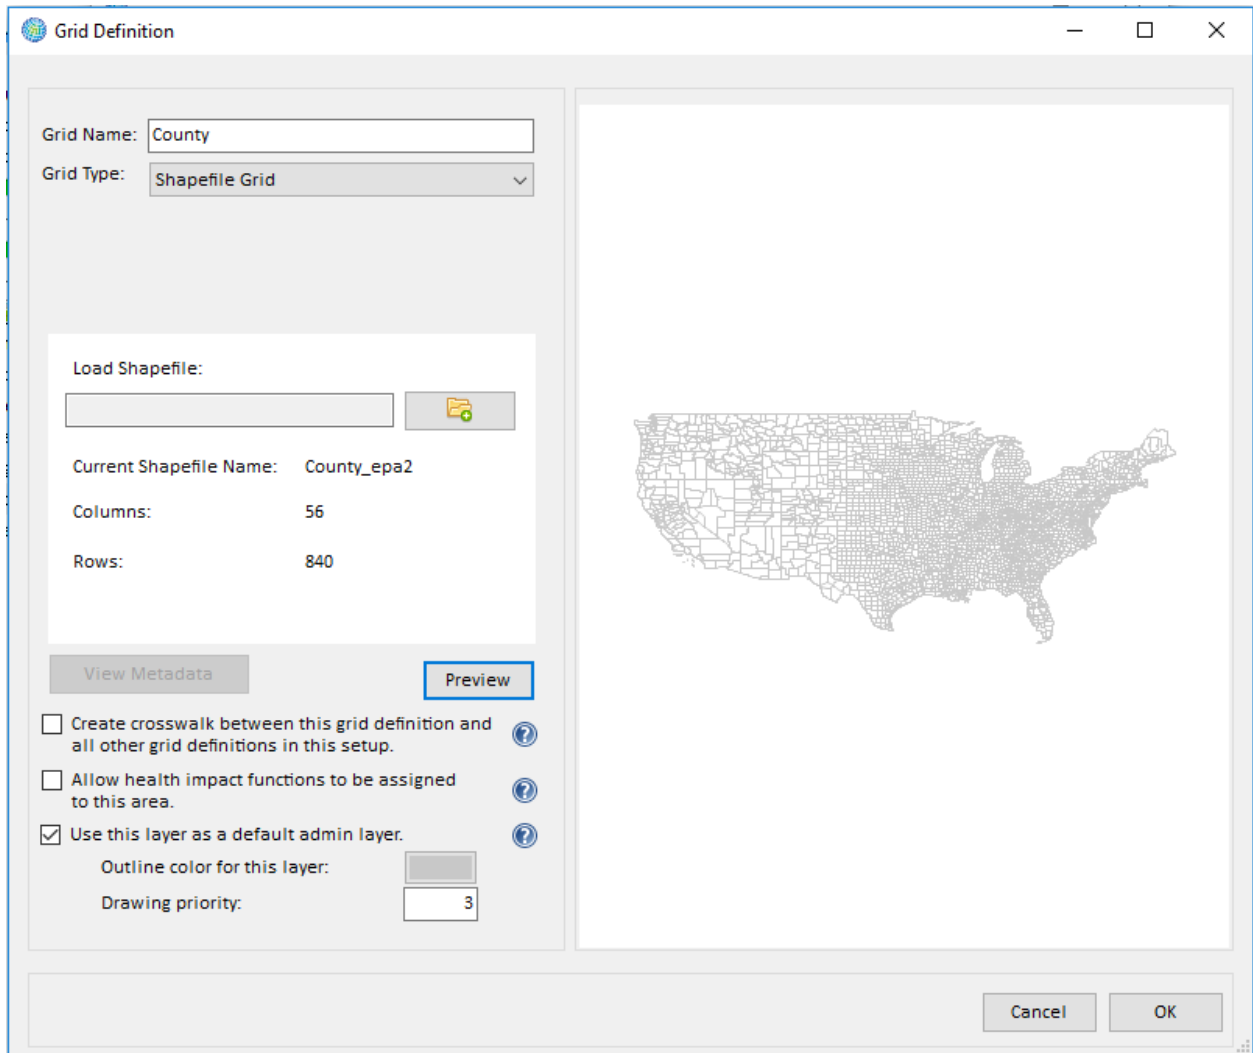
Grid Definition

Grid Name: County
Grid Type: Shapefile Grid

Load Shapefile:

Current Shapefile Name: County_epa2

Columns: 56

Rows: 840

View Metadata

Preview

Create crosswalk between this grid definition and all other grid definitions in this setup.

Allow health impact functions to be assigned to this area.

Use this layer as a default admin layer.

Outline color for this layer:

Drawing priority: 3

Cancel

OK